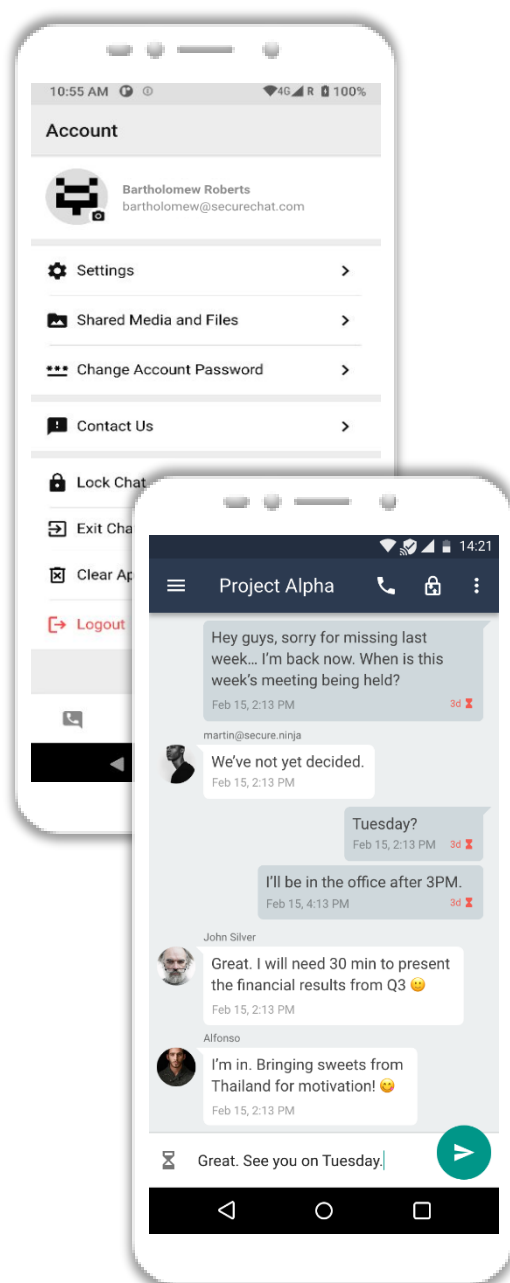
10:55 AM 4G R 100%

Account

Bartholomew Roberts
bartholomew@securechat.com

Settings

Shared Media and Files

Change Account Password

Contact Us

Lock Chat

Exit Cha

Clear Ap

Logout

14:21

Project Alpha

Hey guys, sorry for missing last week… I'm back now. When is this week's meeting being held?
Feb 15, 2:13 PM 3d

martin@secure.ninja
We've not yet decided.
Feb 15, 2:13 PM

Tuesday?
Feb 15, 2:13 PM 3d

I'll be in the office after 3PM.
Feb 15, 4:13 PM 3d

John Silver
Great. I will need 30 min to present the financial results from Q3
Feb 15, 2:13 PM

Alfonso
I'm in. Bringing sweets from Thailand for motivation!
Feb 15, 2:13 PM

Great. See you on Tuesday.